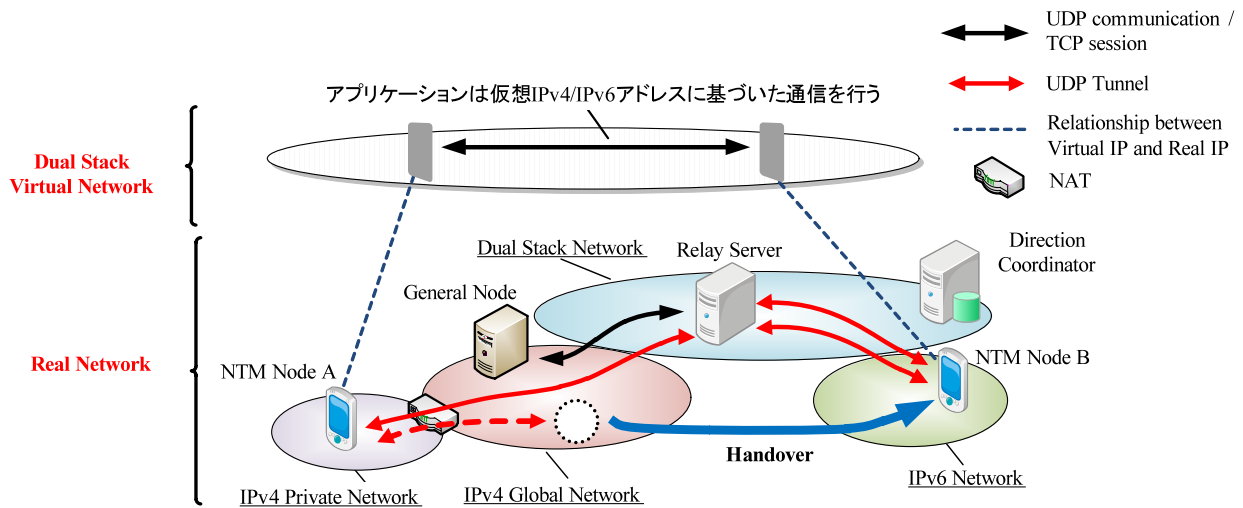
UDP communication / TCP session

UDP Tunnel

Relationship between Virtual IP and Real IP

NAT

アプリケーションは仮想IPv4/IPv6アドレスに基づいた通信を行う

Dual Stack Virtual Network

Real Network

Dual Stack Network

Relay Server

Direction Coordinator

General Node

NTM Node A

NTM Node B

Handover

IPv4 Private Network

IPv4 Global Network

IPv6 Network